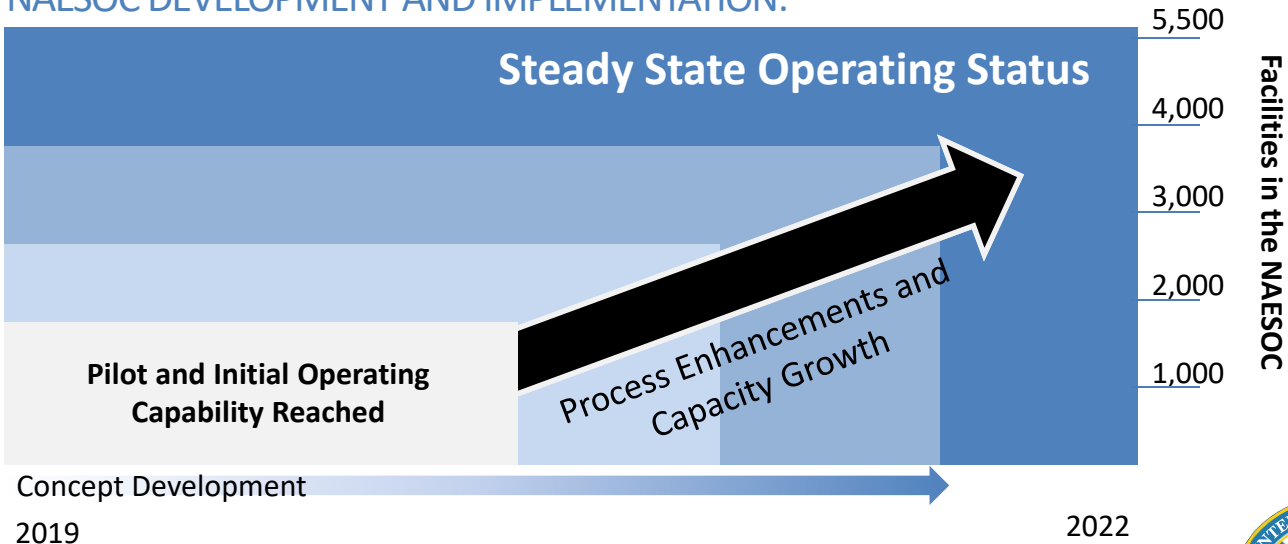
NAESOC DEVELOPMENT AND IMPLEMENTATION:

Steady State Operating Status

Pilot and Initial Operating Capability Reached

Process Enhancements and Capacity Growth

5,500
4,000
3,000
2,000
1,000

Facilities in the NAESOC

Concept Development

2019

2022